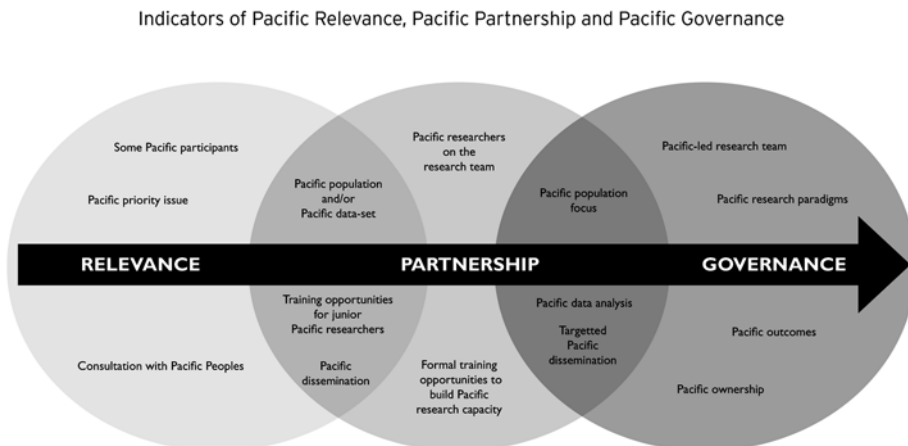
Indicators of Pacific Relevance, Pacific Partnership and Pacific Governance

Some Pacific participants

Pacific priority issue

Pacific population and/or Pacific data-set

Pacific researchers on the research team

Pacific population focus

Pacific-led research team

Pacific research paradigms

RELEVANCE

PARTNERSHIP

GOVERNANCE

Training opportunities for junior Pacific researchers

Pacific data analysis

Targetted Pacific dissemination

Pacific outcomes

Consultation with Pacific Peoples

Pacific dissemination

Formal training opportunities to build Pacific research capacity

Pacific ownership